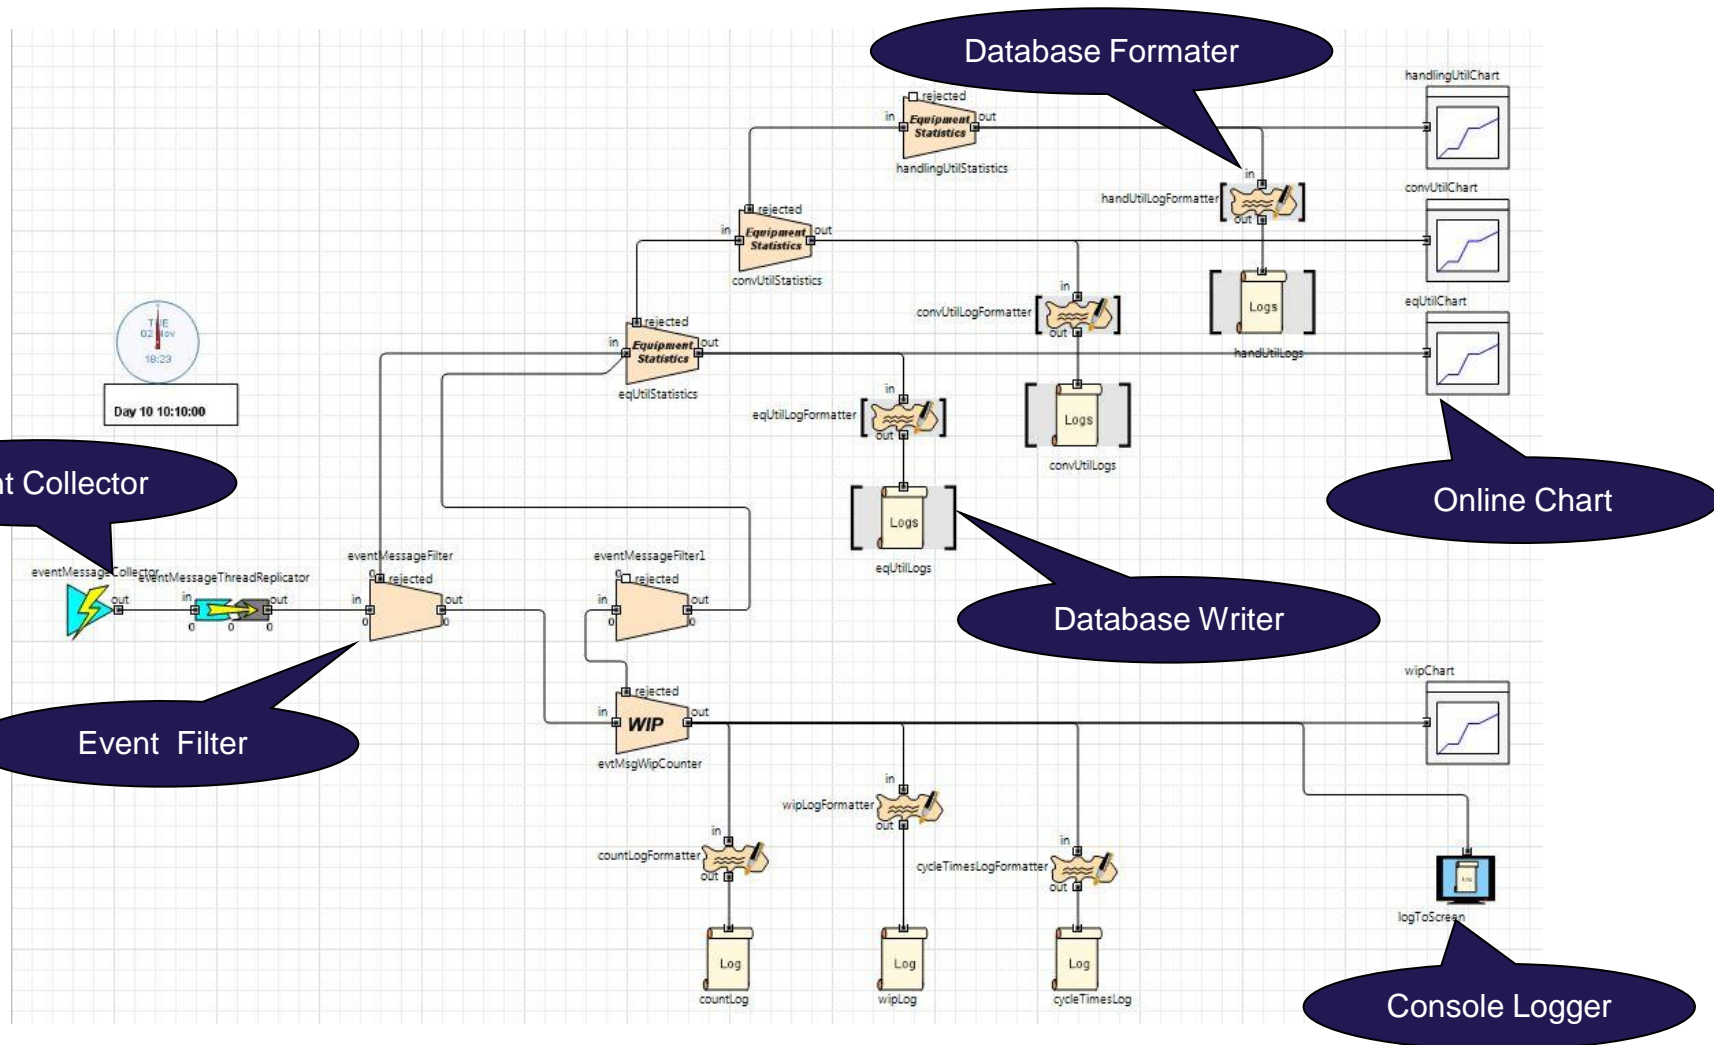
Database Formater

handlingUtilChart

rejected
in
Equipment Statistics
out
handlingUtilStatistics

in
handUtilLogFormatter
out

rejected
in
Equipment Statistics
out
convUtilStatistics

convUtilChart

Logs
handUtilLogs

in
convUtilLogFormatter
out

eqUtilChart

rejected
in
Equipment Statistics
out
eqUtilStatistics

TUE 02 Nov 18:23

Day 10 10:10:00

in
eqUtilLogFormatter
out

Logs
convUtilLogs

t Collector

Online Chart

Logs
eqUtilLogs

eventMessageCollector
out
eventMessageThreadReplicator
in
out
0 0 0

eventMessageFilter
rejected
in
out
0 0

eventMessageFilter1
rejected
in
out
0 0

Database Writer

wipChart

Event Filter

rejected
in
WIP
out
evtMsgWipCounter

in
wipLogFormatter
out

in
countLogFormatter
out

in
cycleTimesLogFormatter
out

logToScreen

Log
countLog

Log
wipLog

Log
cycleTimesLog

Console Logger